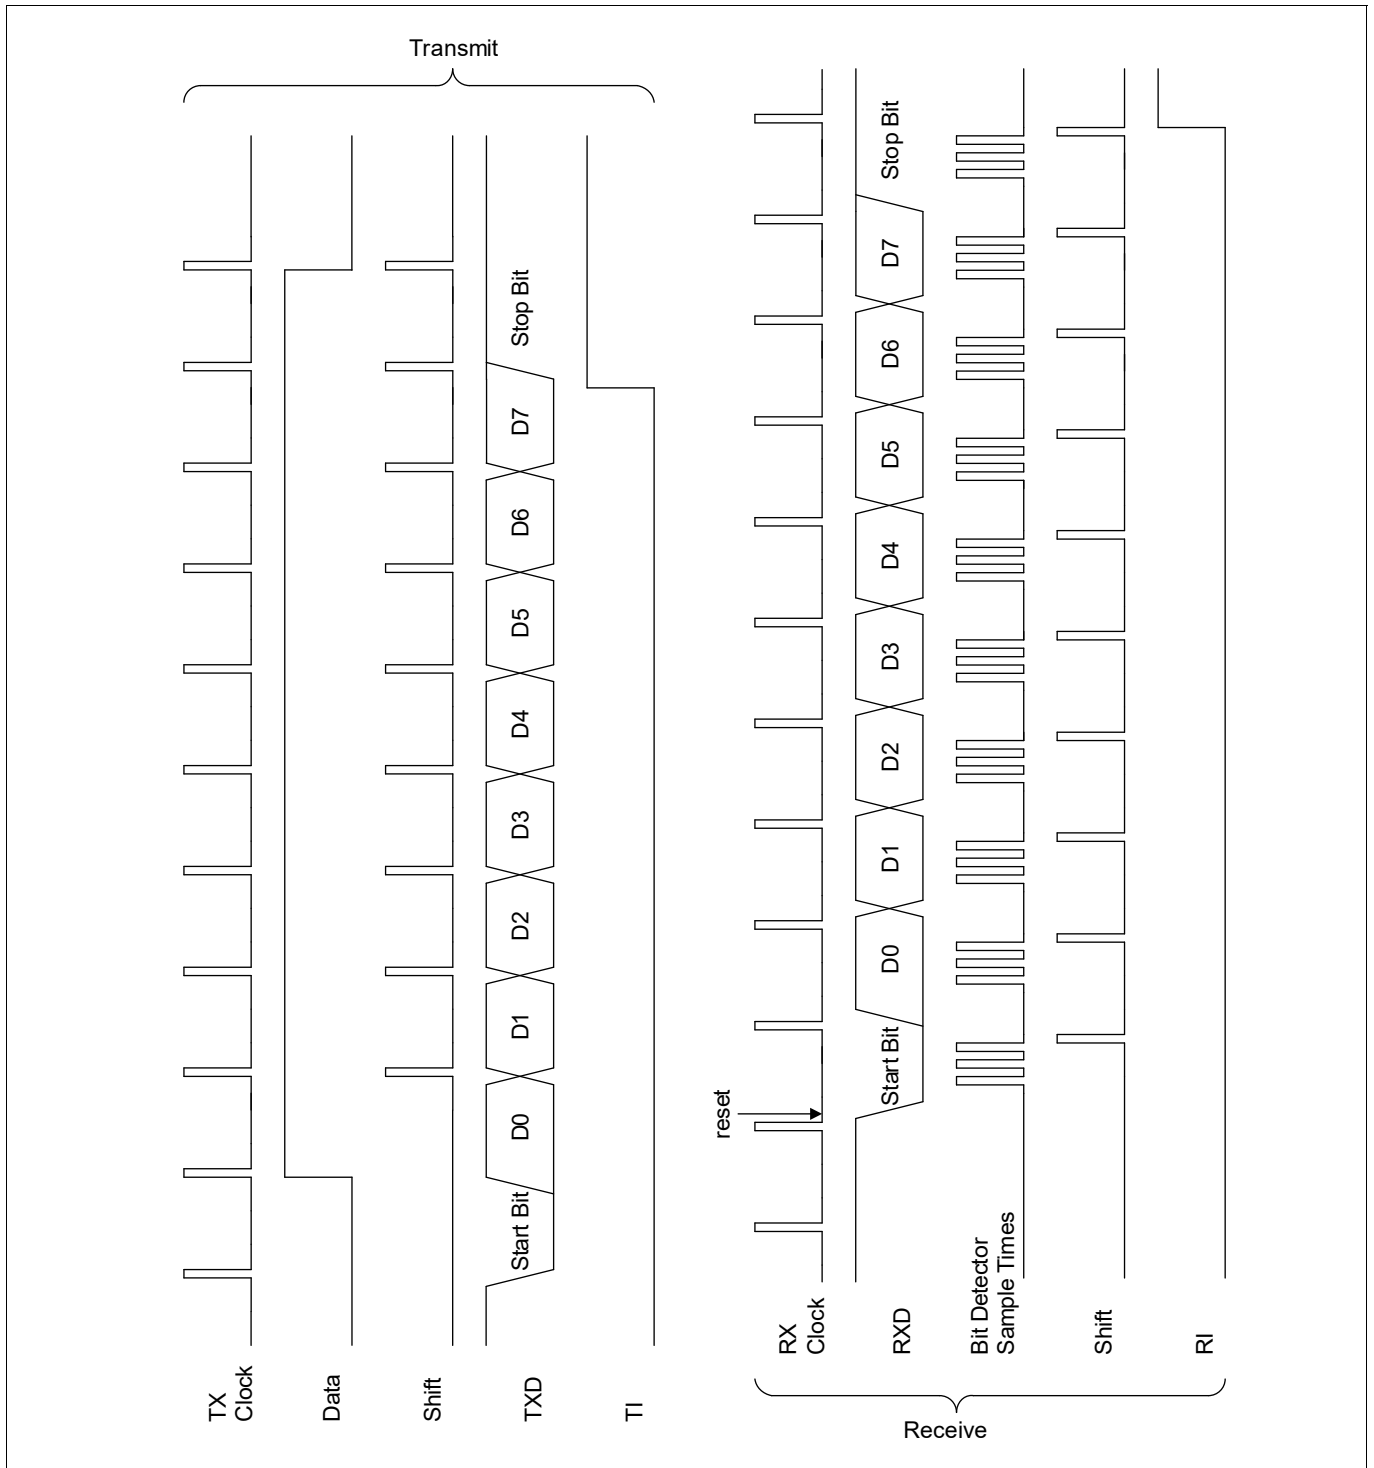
Transmit

TX Clock

Data

Shift

TXD

TI

Start Bit

D0

D1

D2

D3

D4

D5

D6

D7

Stop Bit

RX Clock

RXD

Bit Detector Sample Times

Shift

RI

reset

Start Bit

D0

D1

D2

D3

D4

D5

D6

D7

Stop Bit

Receive